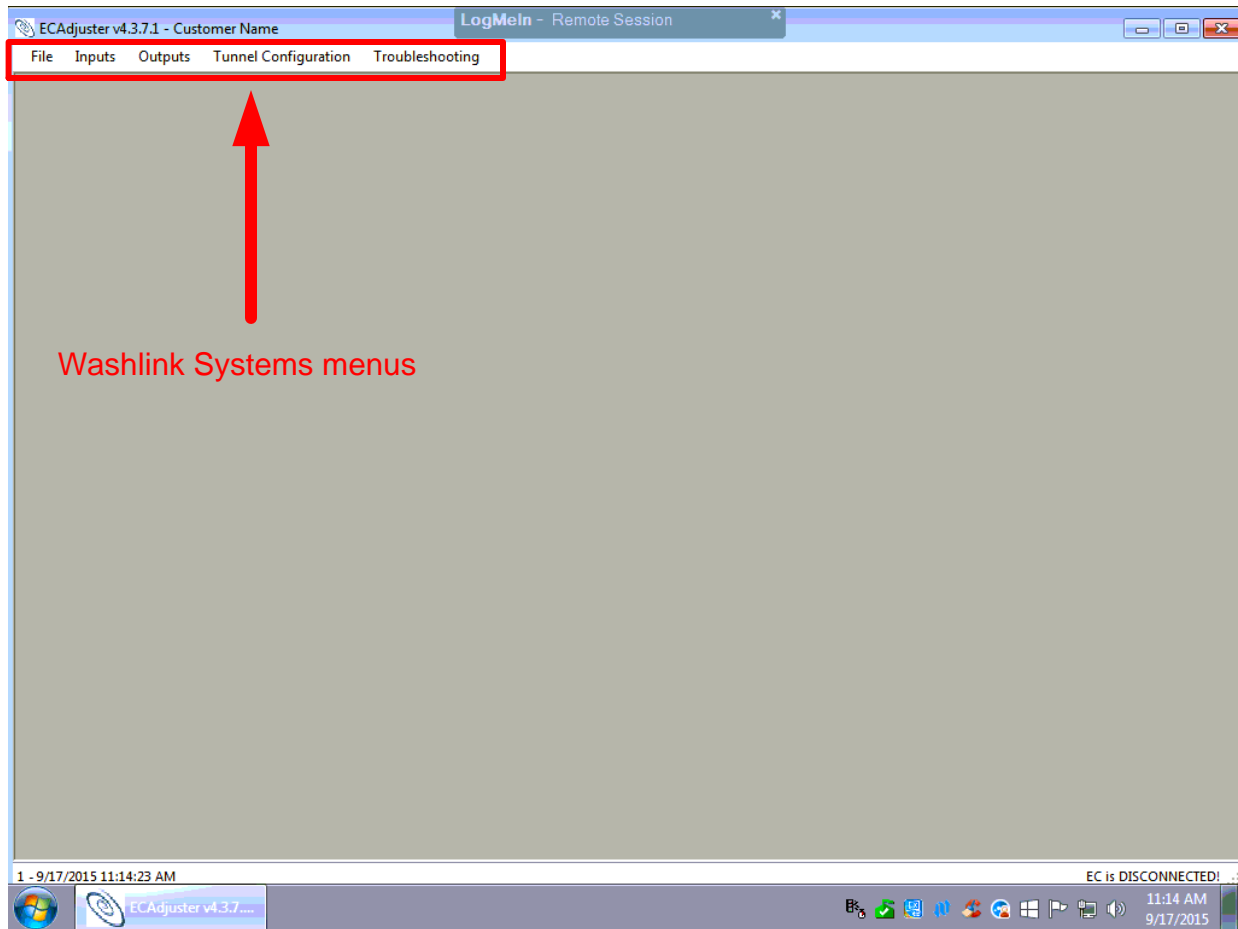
ECAdjuster v4.3.7.1 - Customer Name

LogMeIn - Remote Session

File Inputs Outputs Tunnel Configuration Troubleshooting

Washlink Systems menus

1 - 9/17/2015 11:14:23 AM

EC is DISCONNECTED!

ECAdjuster v4.3.7....

11:14 AM
9/17/2015